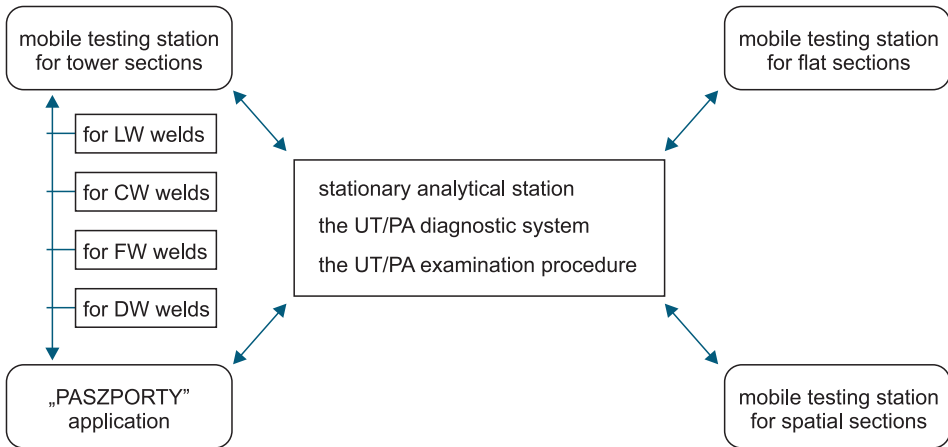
mobile testing station for tower sections

mobile testing station for flat sections

for LW welds

for CW welds

for FW welds

for DW welds

stationary analytical station

the UT/PA diagnostic system

the UT/PA examination procedure

„PASZPORTY” application

mobile testing station for spatial sections